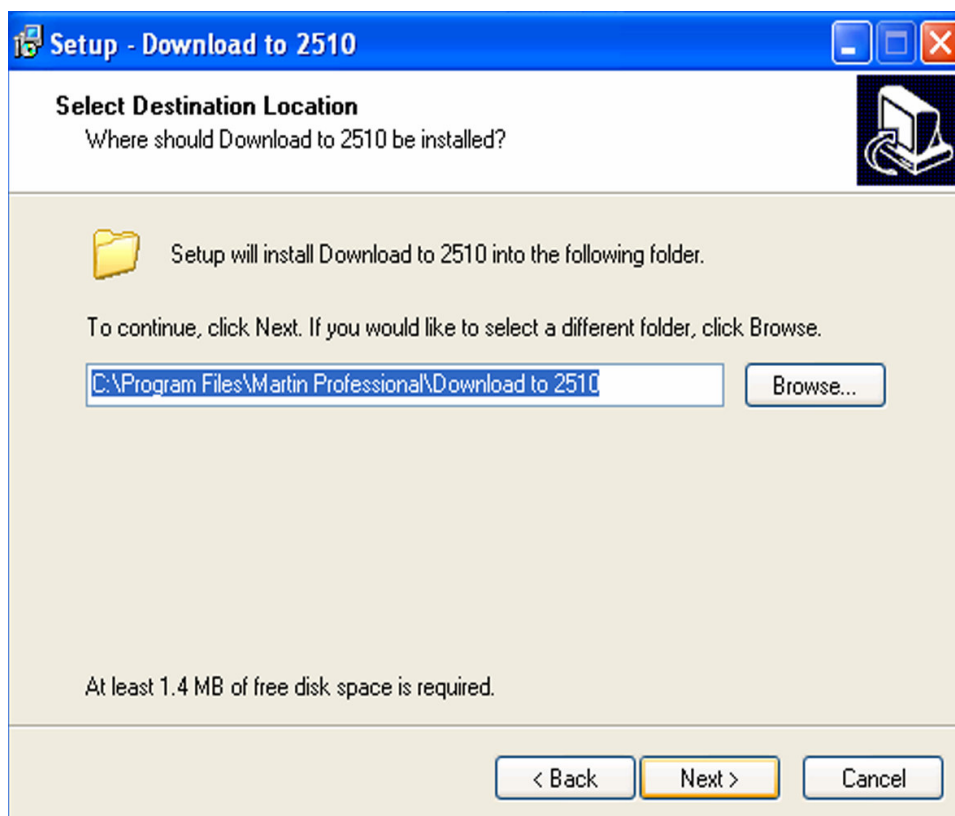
Setup - Download to 2510

Select Destination Location
Where should Download to 2510 be installed?

Setup will install Download to 2510 into the following folder.

To continue, click Next. If you would like to select a different folder, click Browse.

C:\Program Files\Martin Professional\Download to 2510

Browse...

At least 1.4 MB of free disk space is required.

< Back

Next >

Cancel